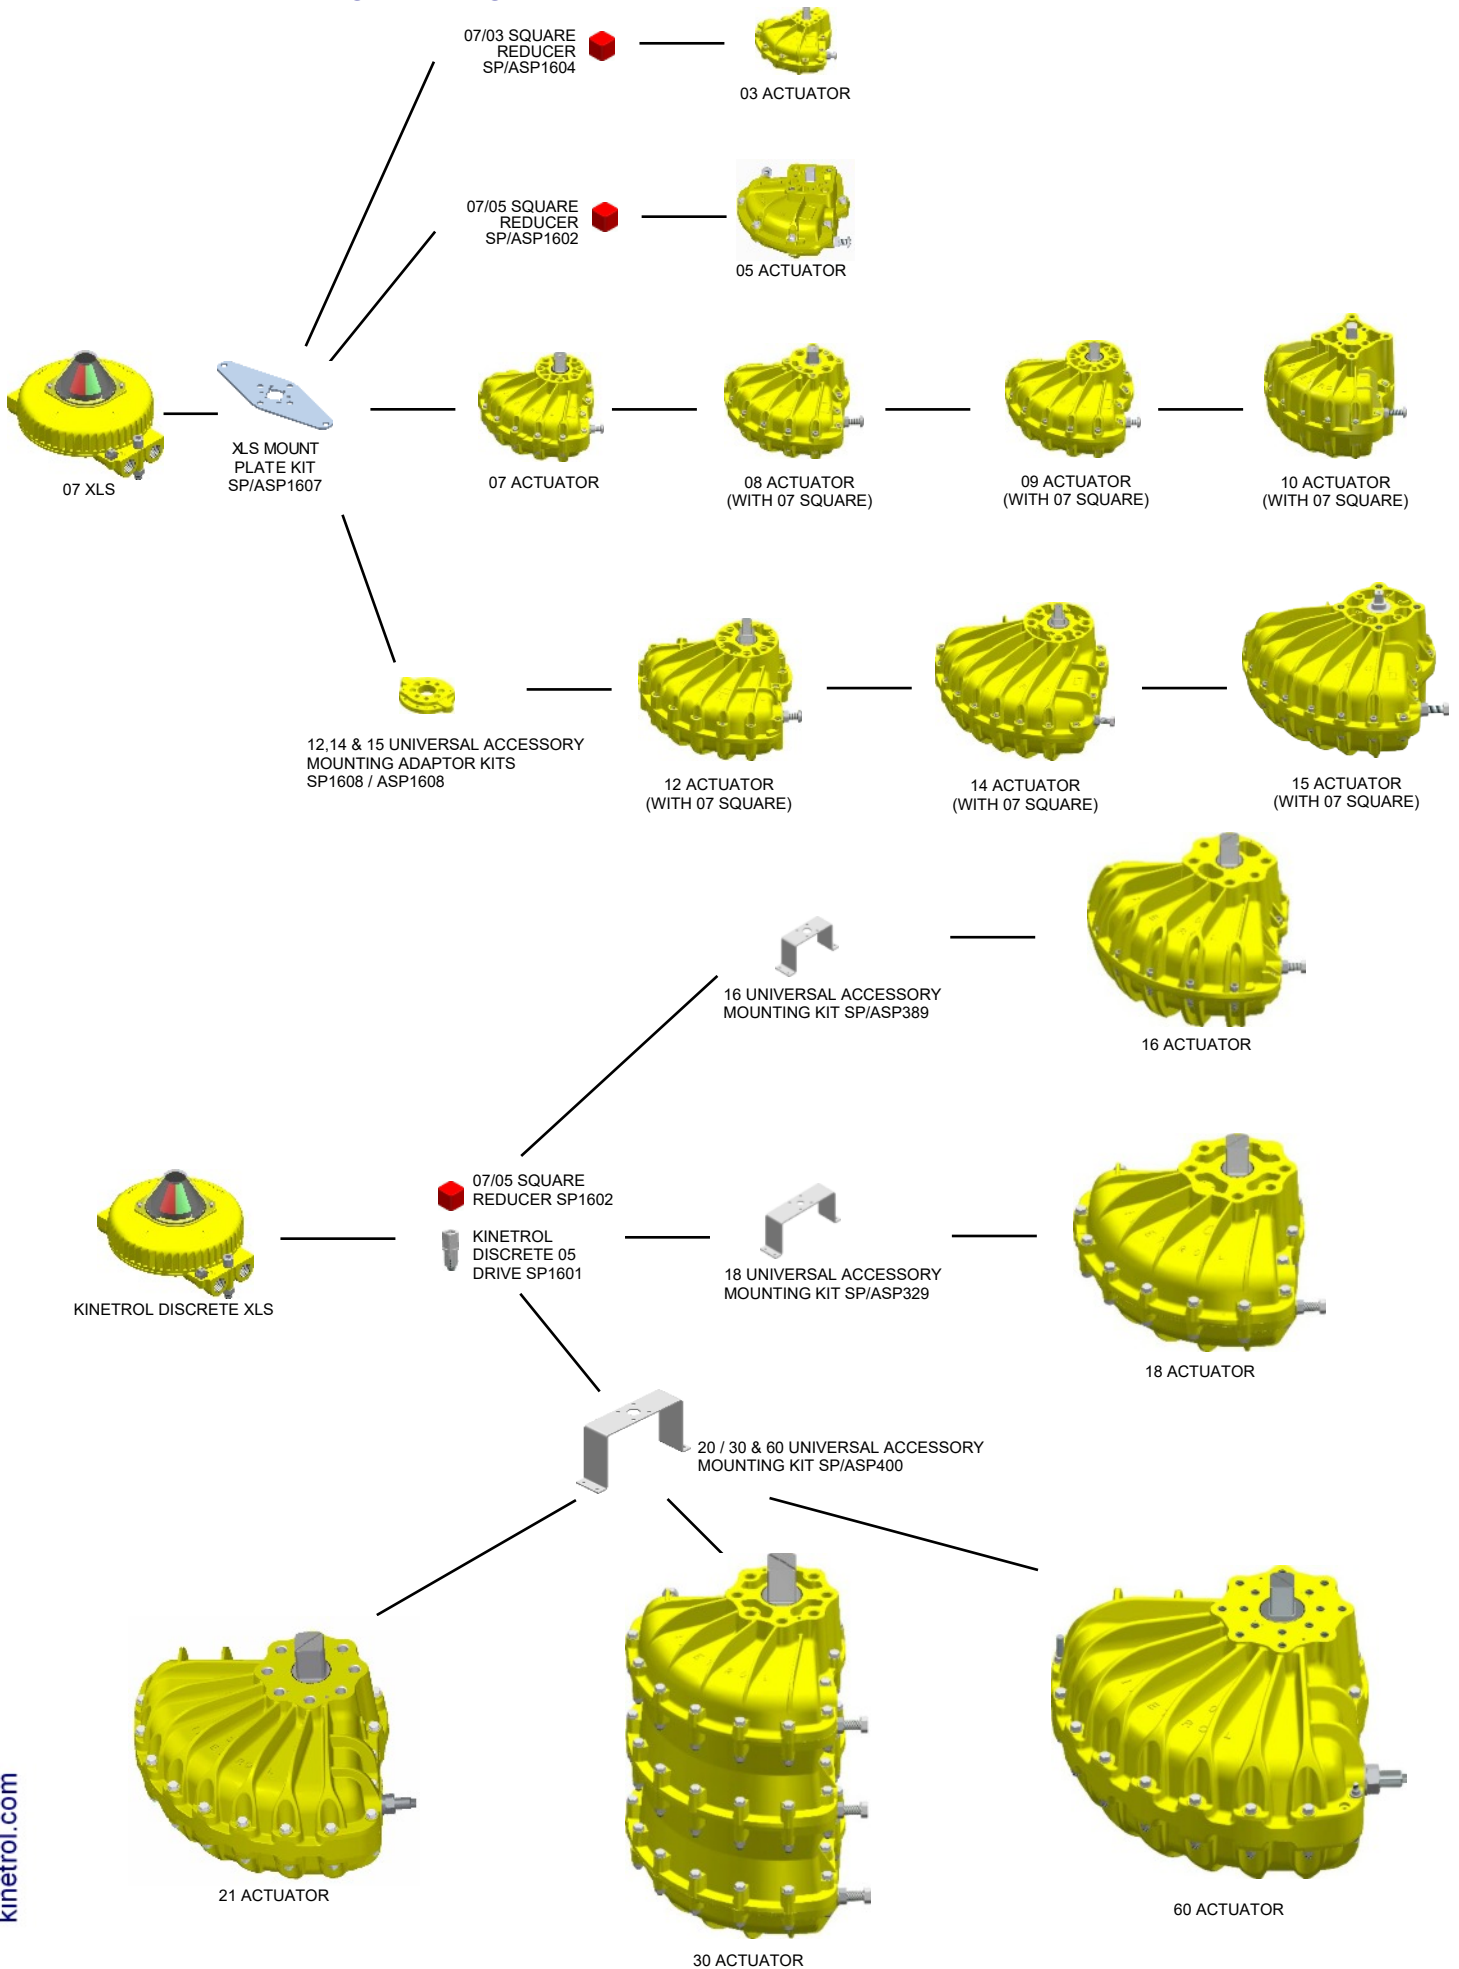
07/03 SQUARE REDUCER SP/ASP1604

03 ACTUATOR

07/05 SQUARE REDUCER SP/ASP1602

05 ACTUATOR

07 XLS

XLS MOUNT PLATE KIT SP/ASP1607

07 ACTUATOR

08 ACTUATOR (WITH 07 SQUARE)

09 ACTUATOR (WITH 07 SQUARE)

10 ACTUATOR (WITH 07 SQUARE)

12,14 & 15 UNIVERSAL ACCESSORY MOUNTING ADAPTOR KITS SP1608 / ASP1608

12 ACTUATOR (WITH 07 SQUARE)

14 ACTUATOR (WITH 07 SQUARE)

15 ACTUATOR (WITH 07 SQUARE)

16 UNIVERSAL ACCESSORY MOUNTING KIT SP/ASP389

16 ACTUATOR

KINETROL DISCRETE XLS

07/05 SQUARE REDUCER SP1602

KINETROL DISCRETE 05 DRIVE SP1601

18 UNIVERSAL ACCESSORY MOUNTING KIT SP/ASP329

18 ACTUATOR

20 / 30 & 60 UNIVERSAL ACCESSORY MOUNTING KIT SP/ASP400

21 ACTUATOR

30 ACTUATOR

60 ACTUATOR

kinetrol.com